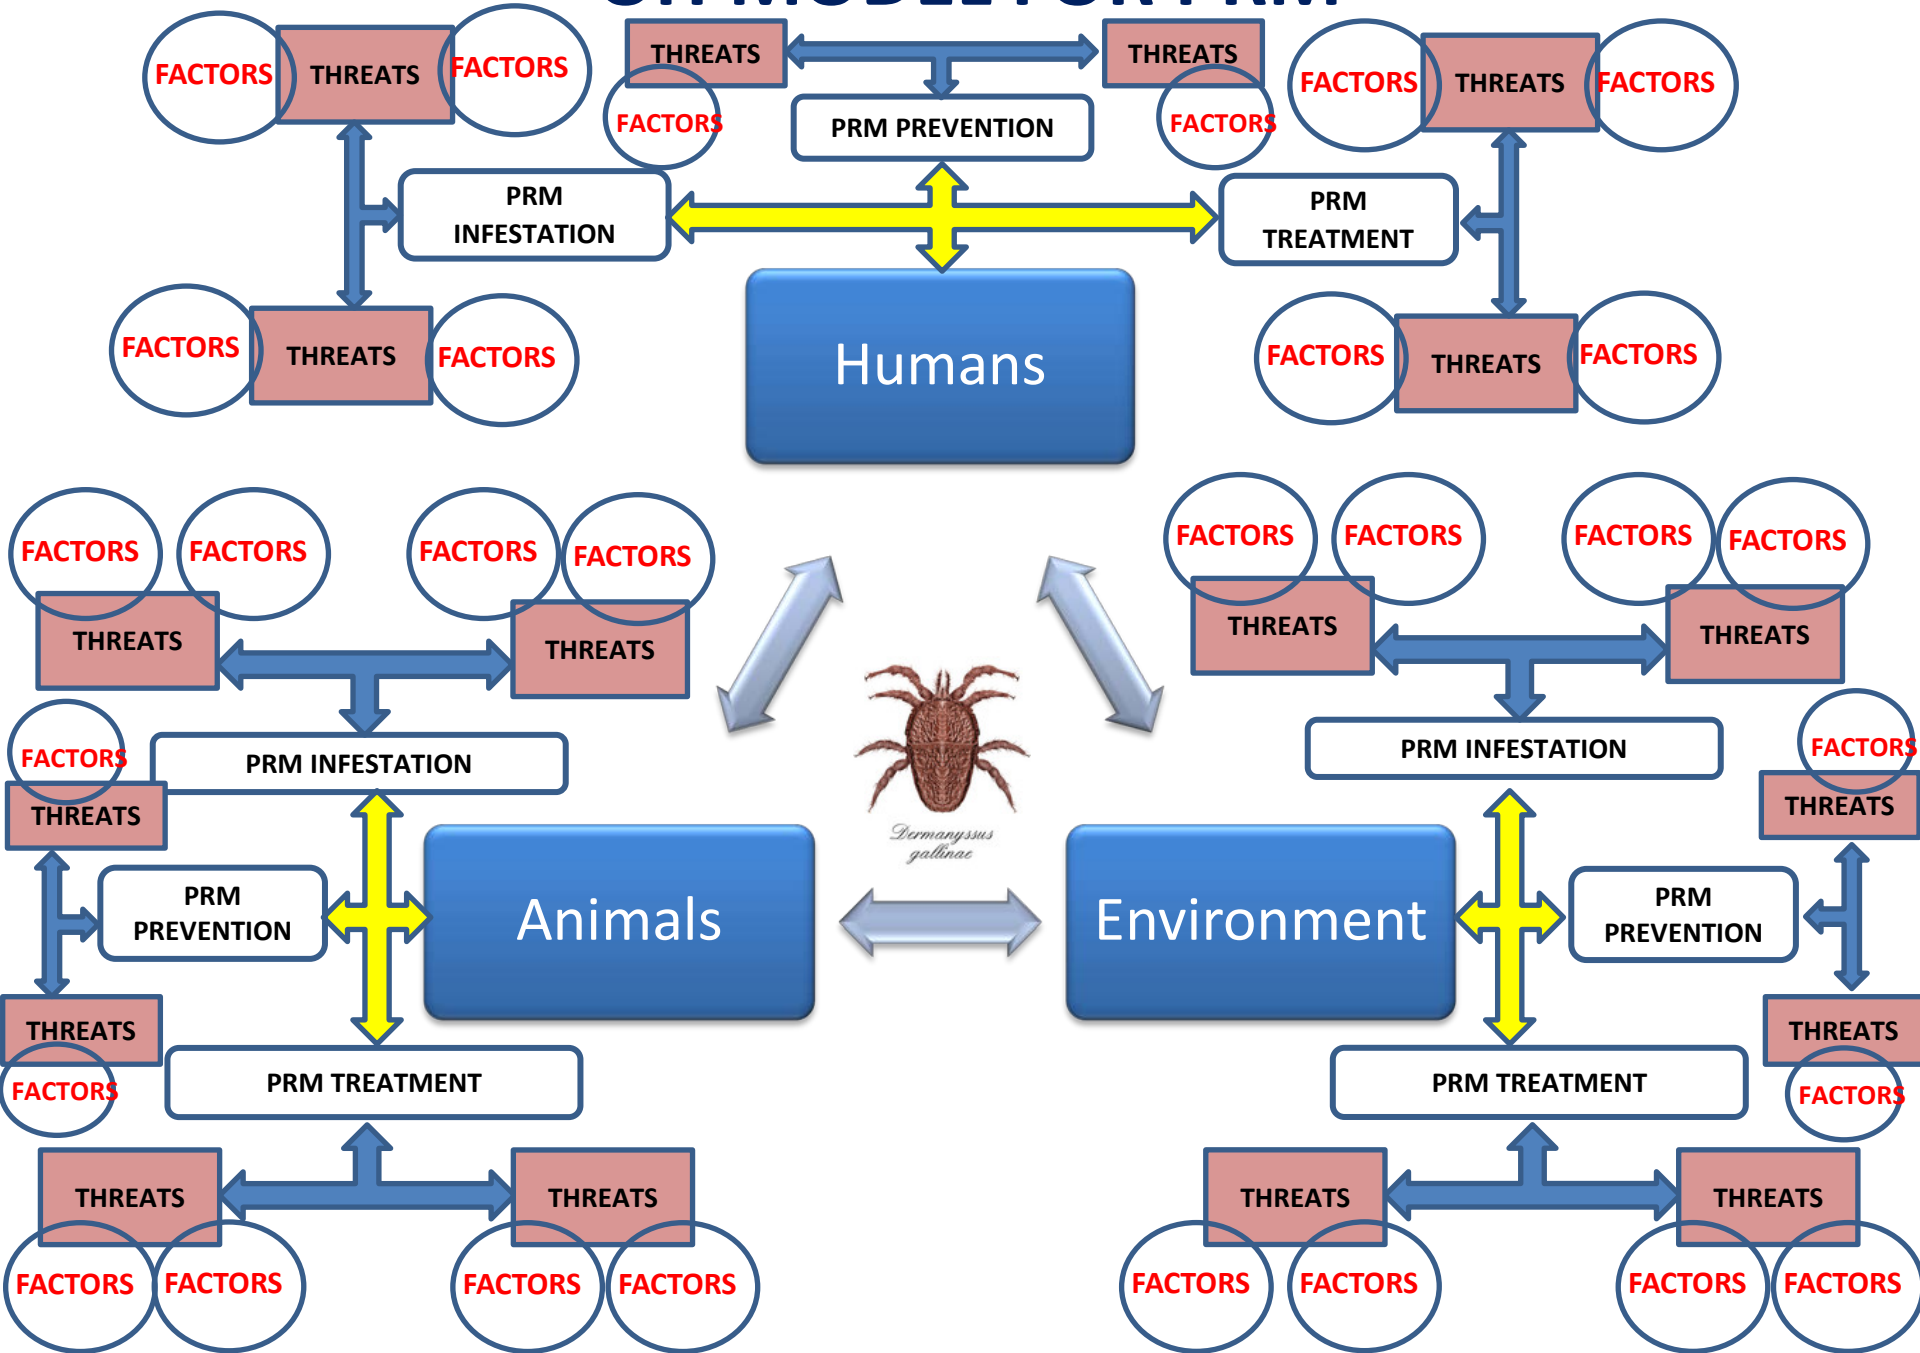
FACTORS THREATS FACTORS

THREATS THREATS

FACTORS FACTORS

PRM PREVENTION

FACTORS THREATS FACTORS

PRM INFESTATION

PRM TREATMENT

FACTORS THREATS FACTORS

Humans

FACTORS THREATS FACTORS

FACTORS FACTORS FACTORS FACTORS

THREATS THREATS

FACTORS FACTORS FACTORS FACTORS

THREATS THREATS

FACTORS

PRM INFESTATION

THREATS

PRM INFESTATION

FACTORS

THREATS

Dermanyssus gallinae

PRM PREVENTION

Animals

Environment

PRM PREVENTION

THREATS

FACTORS

PRM TREATMENT

THREATS

PRM TREATMENT

FACTORS

THREATS THREATS

FACTORS FACTORS FACTORS FACTORS

THREATS THREATS

FACTORS FACTORS FACTORS FACTORS